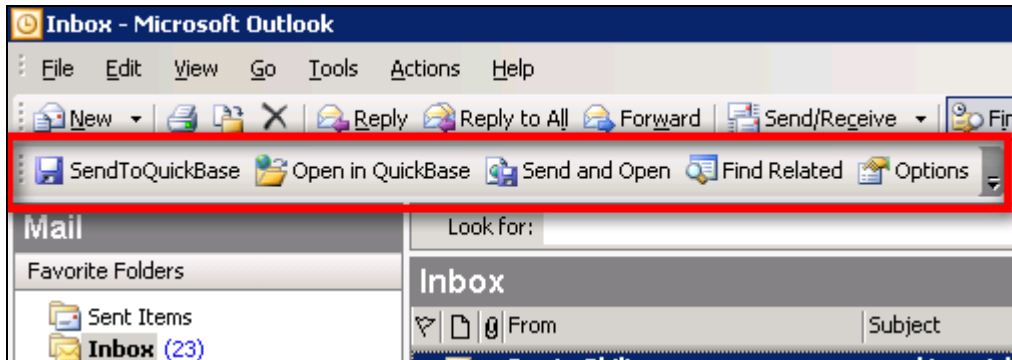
Inbox - Microsoft Outlook

File Edit View Go Tools Actions Help

New Reply Reply to All Forward Send/Receive Fi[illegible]

SendToQuickBase Open in QuickBase Send and Open Find Related Options

Mail

Look for:

Favorite Folders

Inbox

Sent Items

From Subject

Inbox (23)